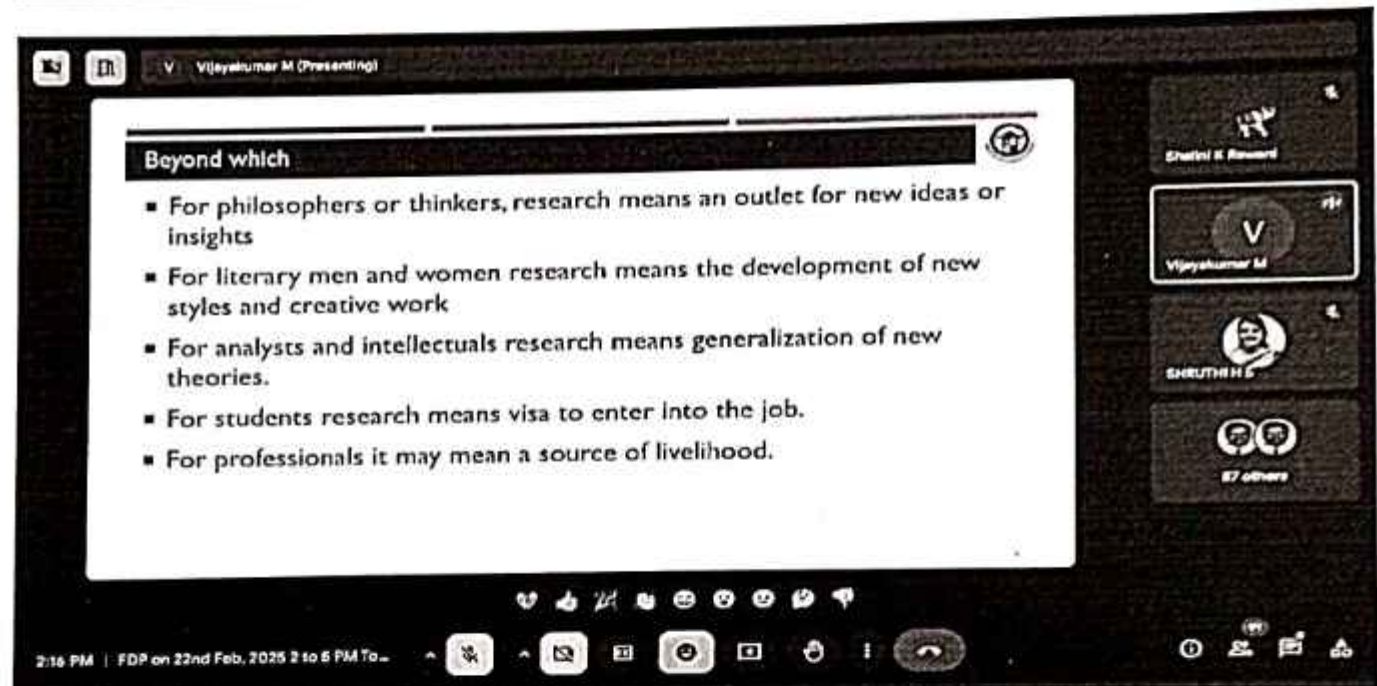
V Vijayakumar M (Presenting)

Beyond which

- For philosophers or thinkers, research means an outlet for new ideas or insights
- For literary men and women research means the development of new styles and creative work
- For analysts and intellectuals research means generalization of new theories.
- For students research means visa to enter into the job.
- For professionals it may mean a source of livelihood.

Shalini K Rawand

V
Vijayakumar M

SHRUTHI H S

87 others

2:16 PM | FDP on 22nd Feb, 2025 2 to 5 PM To...